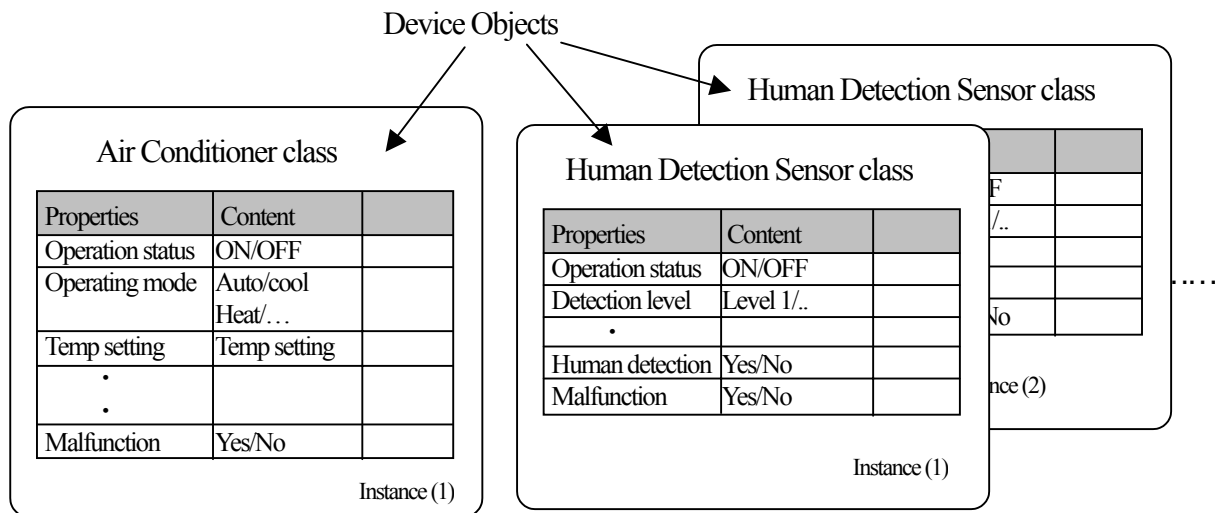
Device Objects

Air Conditioner class

| Properties | Content | |
|---|---|---|
| Operation status | ON/OFF | |
| Operating mode | Auto/cool Heat/… | |
| Temp setting | Temp setting | |
| • • | | |
| Malfunction | Yes/No | |

Instance (1)

Human Detection Sensor class

| Properties | Content | |
|---|---|---|
| Operation status | ON/OFF | |
| Detection level | Level 1/.. | |
| • | | |
| Human detection | Yes/No | |
| Malfunction | Yes/No | |

Instance (1)

Human Detection Sensor class

| | |
|---|---|
| F | |
| /.. | |
| | |
| | |
| No | |

nce (2)

……